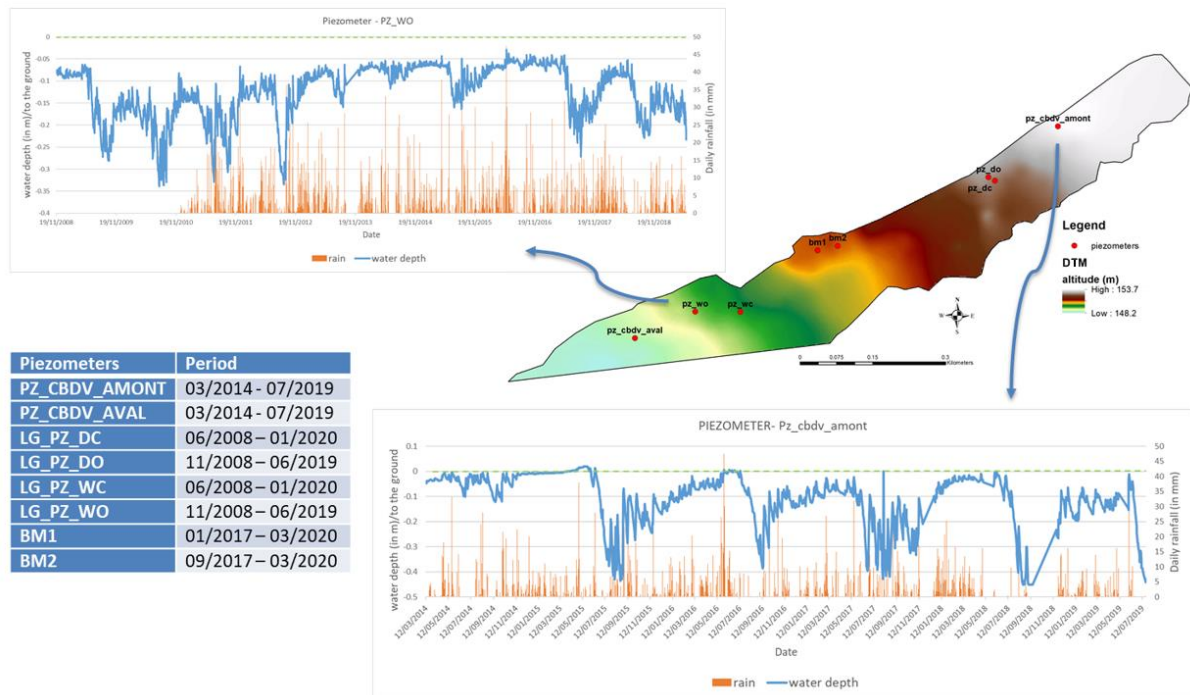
Piezometer - PZ_WO

0
-0.05
-0.1
-0.15
-0.2
-0.25
-0.3
-0.35
-0.4

water depth (in m)/to the ground

50
45
40
35
30
25
20
15
10
5
0

Daily rainfall (in mm)

19/11/2008 19/11/2009 19/11/2010 19/11/2011 19/11/2012 19/11/2013 19/11/2014 19/11/2015 19/11/2016 19/11/2017 19/11/2018

Date

rain — water depth

pz_cbdv_amont

pz_do
pz_dc

Legend
piezometers
DTM
altitude (m)
High : 153.7
Low : 148.2

bm1 bm2

pz_wo pz_wc

pz_cbdv_aval

N
W E
S

0 0.075 0.15 0.3 Kilometers

| Piezometers | Period |
|---|---|
| PZ_CBDV_AMONT | 03/2014 - 07/2019 |
| PZ_CBDV_AVAL | 03/2014 - 07/2019 |
| LG_PZ_DC | 06/2008 – 01/2020 |
| LG_PZ_DO | 11/2008 – 06/2019 |
| LG_PZ_WC | 06/2008 – 01/2020 |
| LG_PZ_WO | 11/2008 – 06/2019 |
| BM1 | 01/2017 – 03/2020 |
| BM2 | 09/2017 – 03/2020 |

PIEZOMETER- Pz_cbdv_amont

0.1
0
-0.1
-0.2
-0.3
-0.4
-0.5

water depth (in m)/to the ground

50
45
40
35
30
25
20
15
10
5
0

Daily rainfall (in mm)

12/03/2014 12/05/2014 12/07/2014 12/09/2014 12/11/2014 12/01/2015 12/03/2015 12/05/2015 12/07/2015 12/09/2015 12/11/2015 12/01/2016 12/03/2016 12/05/2016 12/07/2016 12/09/2016 12/11/2016 12/01/2017 12/03/2017 12/05/2017 12/07/2017 12/09/2017 12/11/2017 12/01/2018 12/03/2018 12/05/2018 12/07/2018 12/09/2018 12/11/2018 12/01/2019 12/03/2019 12/05/2019 12/07/2019

Date

rain — water depth